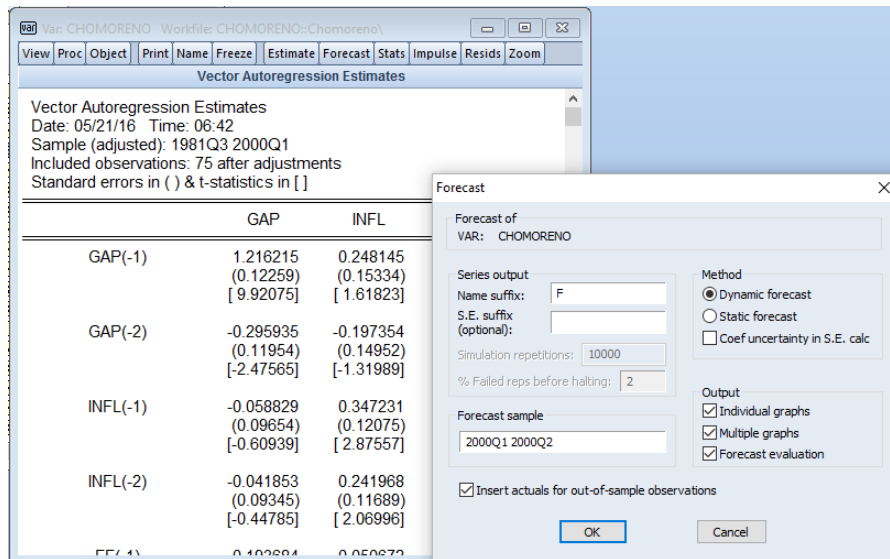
Var: CHOMORENO Workfile: CHOMORENO::Chomoreno\

View | Proc | Object | Print | Name | Freeze | Estimate | Forecast | Stats | Impulse | Resids | Zoom

Vector Autoregression Estimates

Vector Autoregression Estimates
Date: 05/21/16 Time: 06:42
Sample (adjusted): 1981Q3 2000Q1
Included observations: 75 after adjustments
Standard errors in ( ) & t-statistics in [ ]

| | GAP | INFL |
|---|---|---|
| GAP(-1) | 1.216215 | 0.248145 |
| | (0.12259) | (0.15334) |
| | [ 9.92075] | [ 1.61823] |
| GAP(-2) | -0.295935 | -0.197354 |
| | (0.11954) | (0.14952) |
| | [-2.47565] | [-1.31989] |
| INFL(-1) | -0.058829 | 0.347231 |
| | (0.09654) | (0.12075) |
| | [-0.60939] | [ 2.87557] |
| INFL(-2) | -0.041853 | 0.241968 |
| | (0.09345) | (0.11689) |
| | [-0.44785] | [ 2.06996] |
| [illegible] | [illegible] | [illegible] |

Forecast

Forecast of
VAR: CHOMORENO

Series output
Name suffix: F
S.E. suffix (optional):
Simulation repetitions: 10000
% Failed reps before halting: 2

Method
Dynamic forecast
Static forecast
Coef uncertainty in S.E. calc

Forecast sample
2000Q1 2000Q2

Output
Individual graphs
Multiple graphs
Forecast evaluation

Insert actuals for out-of-sample observations

OK
Cancel